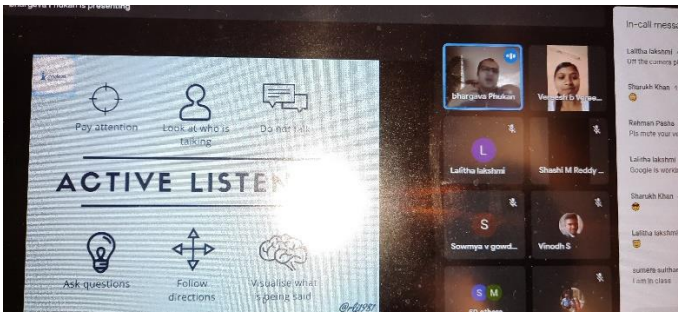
bhargava Phukan is presenting

Pay attention
Look at who is talking
Do not talk

ACTIVE LISTEN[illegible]

Ask questions
Follow directions
Visualise what is being said

@rf1987

bhargava Phukan
Vegesh b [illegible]
L
Lalitha lakshmi
Shashi M Reddy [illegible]
S
Sowmya v gowd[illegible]
Vinodh S
S M
50 others

In-call messa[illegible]
Lalitha lakshmi
Off the camera p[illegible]
Shurukh Khan
Rahman Pasha
Pls mute your v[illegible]
Lalitha lakshmi
Google is work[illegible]
Shurukh Khan
Lalitha lakshmi
sulthana sulthan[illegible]
I am in class